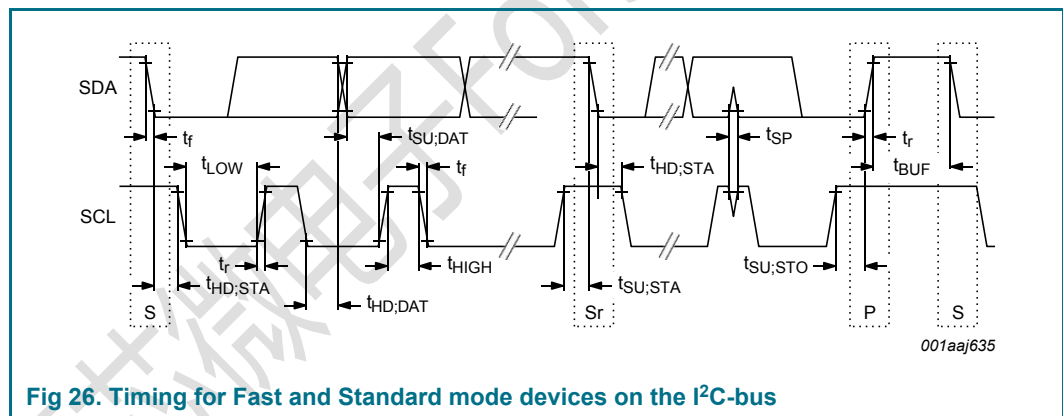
SDA

SCL

$t_f$

$t_{LOW}$

$t_r$

$t_{HD;STA}$

$t_{HD;DAT}$

$t_{SU;DAT}$

$t_f$

$t_{HIGH}$

$t_{HD;STA}$

$t_{SP}$

$t_{SU;STA}$

$t_{SU;STO}$

$t_r$

$t_{BUF}$

S

Sr

P

S

001aaj635

Fig 26. Timing for Fast and Standard mode devices on the I$^2$C-bus